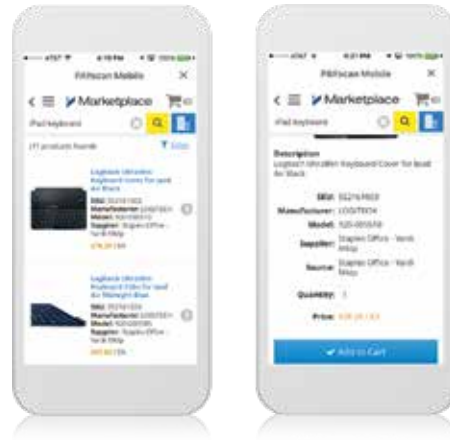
AT&T 4:19 PM 100%

PAIRscan Mobile ×

Marketplace

iPad keyboard

21 products found

Filter

Logitech Ultrathin Keyboard Cover for Ipad Air Black

SKU: 552161503

Manufacturer: LOGITECH

Model: 920-005510

Supplier: Staples Office - Yardi Mktp

$78.39 / EA

Logitech Ultrathin Keyboard Folio for Ipad Air Midnight Blue

SKU: 552161504

Manufacturer: LOGITECH

Model: 920-005595

Supplier: Staples Office - Yardi Mktp

$65.82 / EA

AT&T 4:21 PM 100%

PAIRscan Mobile ×

Marketplace

iPad keyboard

Description

Logitech Ultrathin Keyboard Cover for Ipad Air Black

SKU: 552161503

Manufacturer: LOGITECH

Model: 920-005510

Supplier: Staples Office - Yardi Mktp

Source: Staples Office - Yardi Mktp

Quantity: 1

Price: $78.39 / EA

Add to Cart